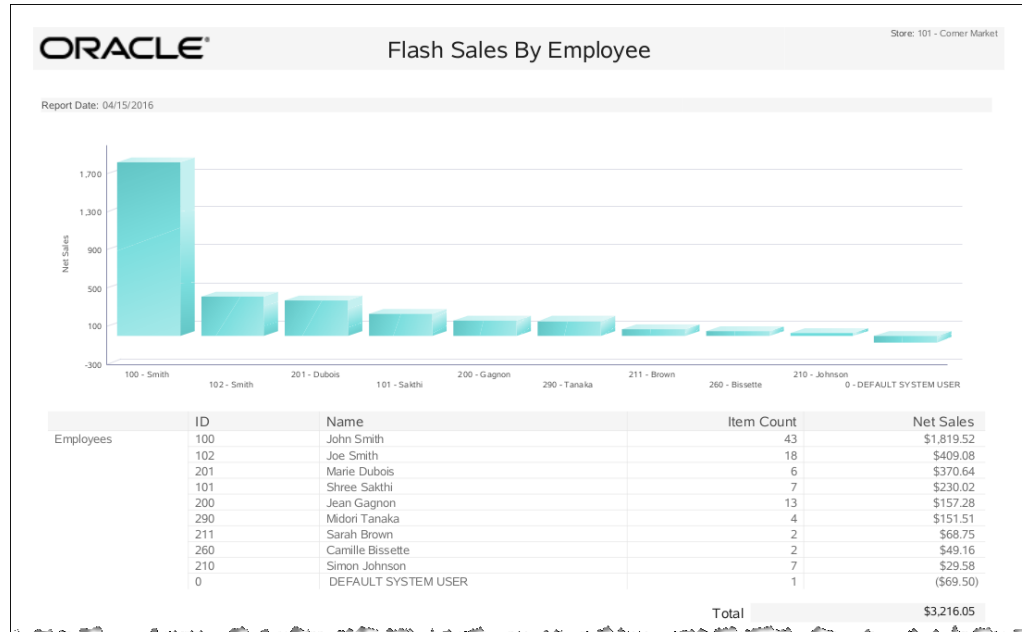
ORACLE®

Flash Sales By Employee

Store: 101 - Corner Market

Report Date: 04/15/2016

Net Sales

1,700
1,300
900
500
100
-300

100 - Smith
102 - Smith
201 - Dubois
101 - Sakthi
200 - Gagnon
290 - Tanaka
211 - Brown
260 - Bissette
210 - Johnson
0 - DEFAULT SYSTEM USER

| | ID | Name | Item Count | Net Sales |
|---|---|---|---|---|
| Employees | 100 | John Smith | 43 | $1,819.52 |
| | 102 | Joe Smith | 18 | $409.08 |
| | 201 | Marie Dubois | 6 | $370.64 |
| | 101 | Shree Sakthi | 7 | $230.02 |
| | 200 | Jean Gagnon | 13 | $157.28 |
| | 290 | Midori Tanaka | 4 | $151.51 |
| | 211 | Sarah Brown | 2 | $68.75 |
| | 260 | Camille Bissette | 2 | $49.16 |
| | 210 | Simon Johnson | 7 | $29.58 |
| | 0 | DEFAULT SYSTEM USER | 1 | ($69.50) |

Total $3,216.05